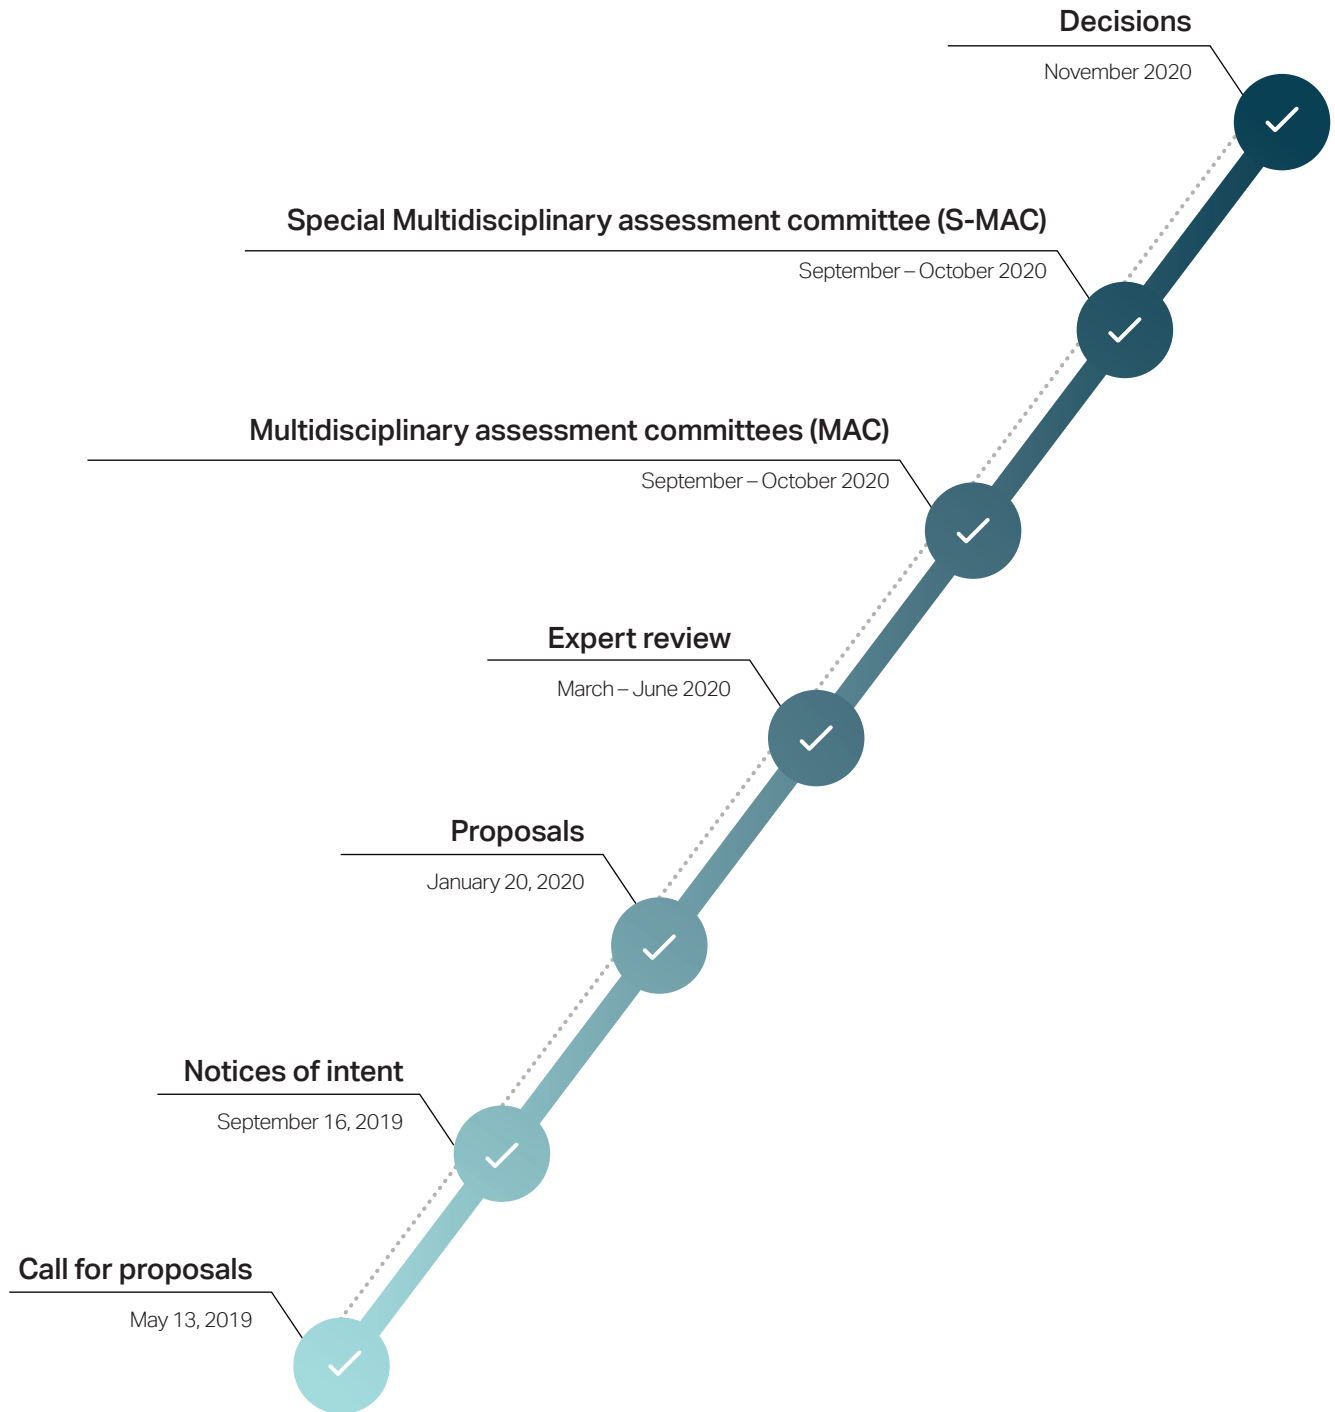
Decisions
November 2020

Special Multidisciplinary assessment committee (S-MAC)
September – October 2020

Multidisciplinary assessment committees (MAC)
September – October 2020

Expert review
March – June 2020

Proposals
January 20, 2020

Notices of intent
September 16, 2019

Call for proposals
May 13, 2019